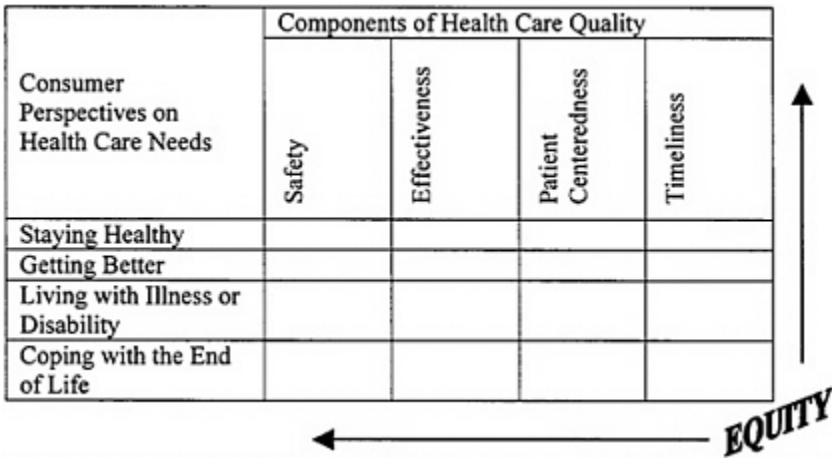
| Consumer Perspectives on Health Care Needs | Components of Health Care Quality | | | |
|---|---|---|---|---|
| | Safety | Effectiveness | Patient Centeredness | Timeliness |
| Staying Healthy | | | | |
| Getting Better | | | | |
| Living with Illness or Disability | | | | |
| Coping with the End of Life | | | | |

EQUITY